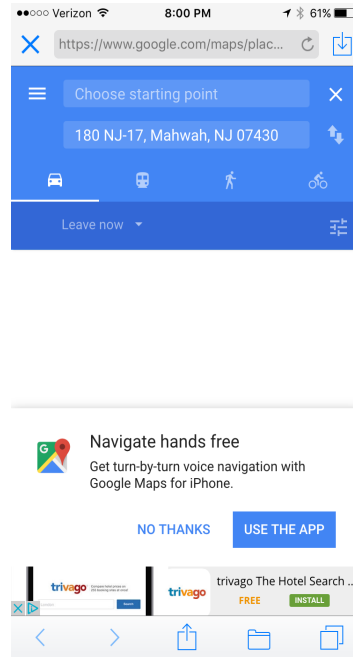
●●○○○ Verizon 8:00 PM 61%

https://www.google.com/maps/plac...

Choose starting point

180 NJ-17, Mahwah, NJ 07430

Leave now

Navigate hands free

Get turn-by-turn voice navigation with Google Maps for iPhone.

NO THANKS

USE THE APP

trivago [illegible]

trivago

trivago The Hotel Search ...

FREE

INSTALL